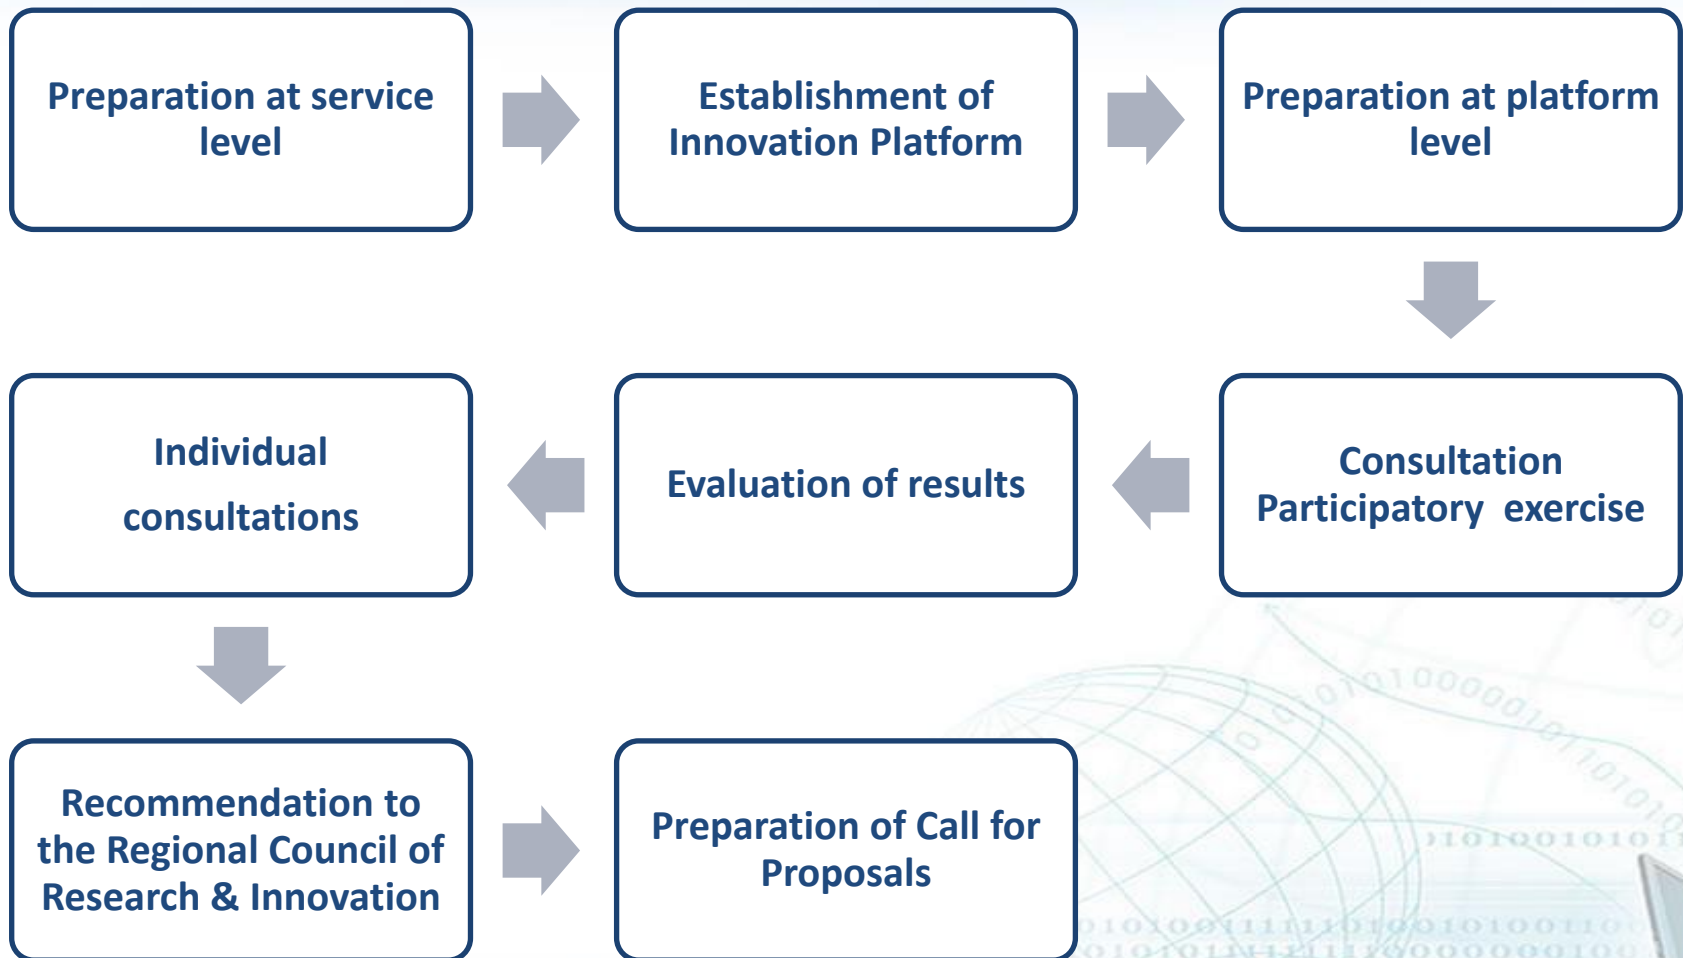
Preparation at service level

Establishment of Innovation Platform

Preparation at platform level

Consultation Participatory exercise

Evaluation of results

Individual consultations

Recommendation to the Regional Council of Research & Innovation

Preparation of Call for Proposals